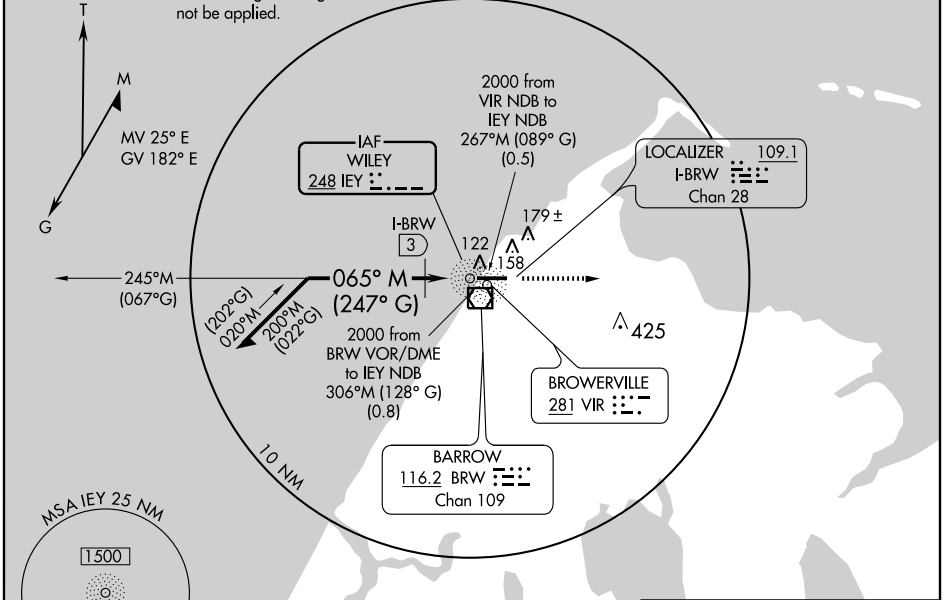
not be applied.

T

M

MV 25° E
GV 182° E

G

2000 from
VIR NDB to
IEY NDB
267°M (089° G)
(0.5)

IAF
WILEY
248 IEY

LOCALIZER 109.1
I-BRW
Chan 28

I-BRW
3

179 ±

122

158

245°M
(067°G)

065° M
(247° G)

(202°G)
020°M

200°M
(022°G)

2000 from
BRW VOR/DME
to IEY NDB
306°M (128° G)
(0.8)

425

BROWERVILLE
281 VIR

10 NM

BARROW
116.2 BRW
Chan 109

MSA IEY 25 NM

1500